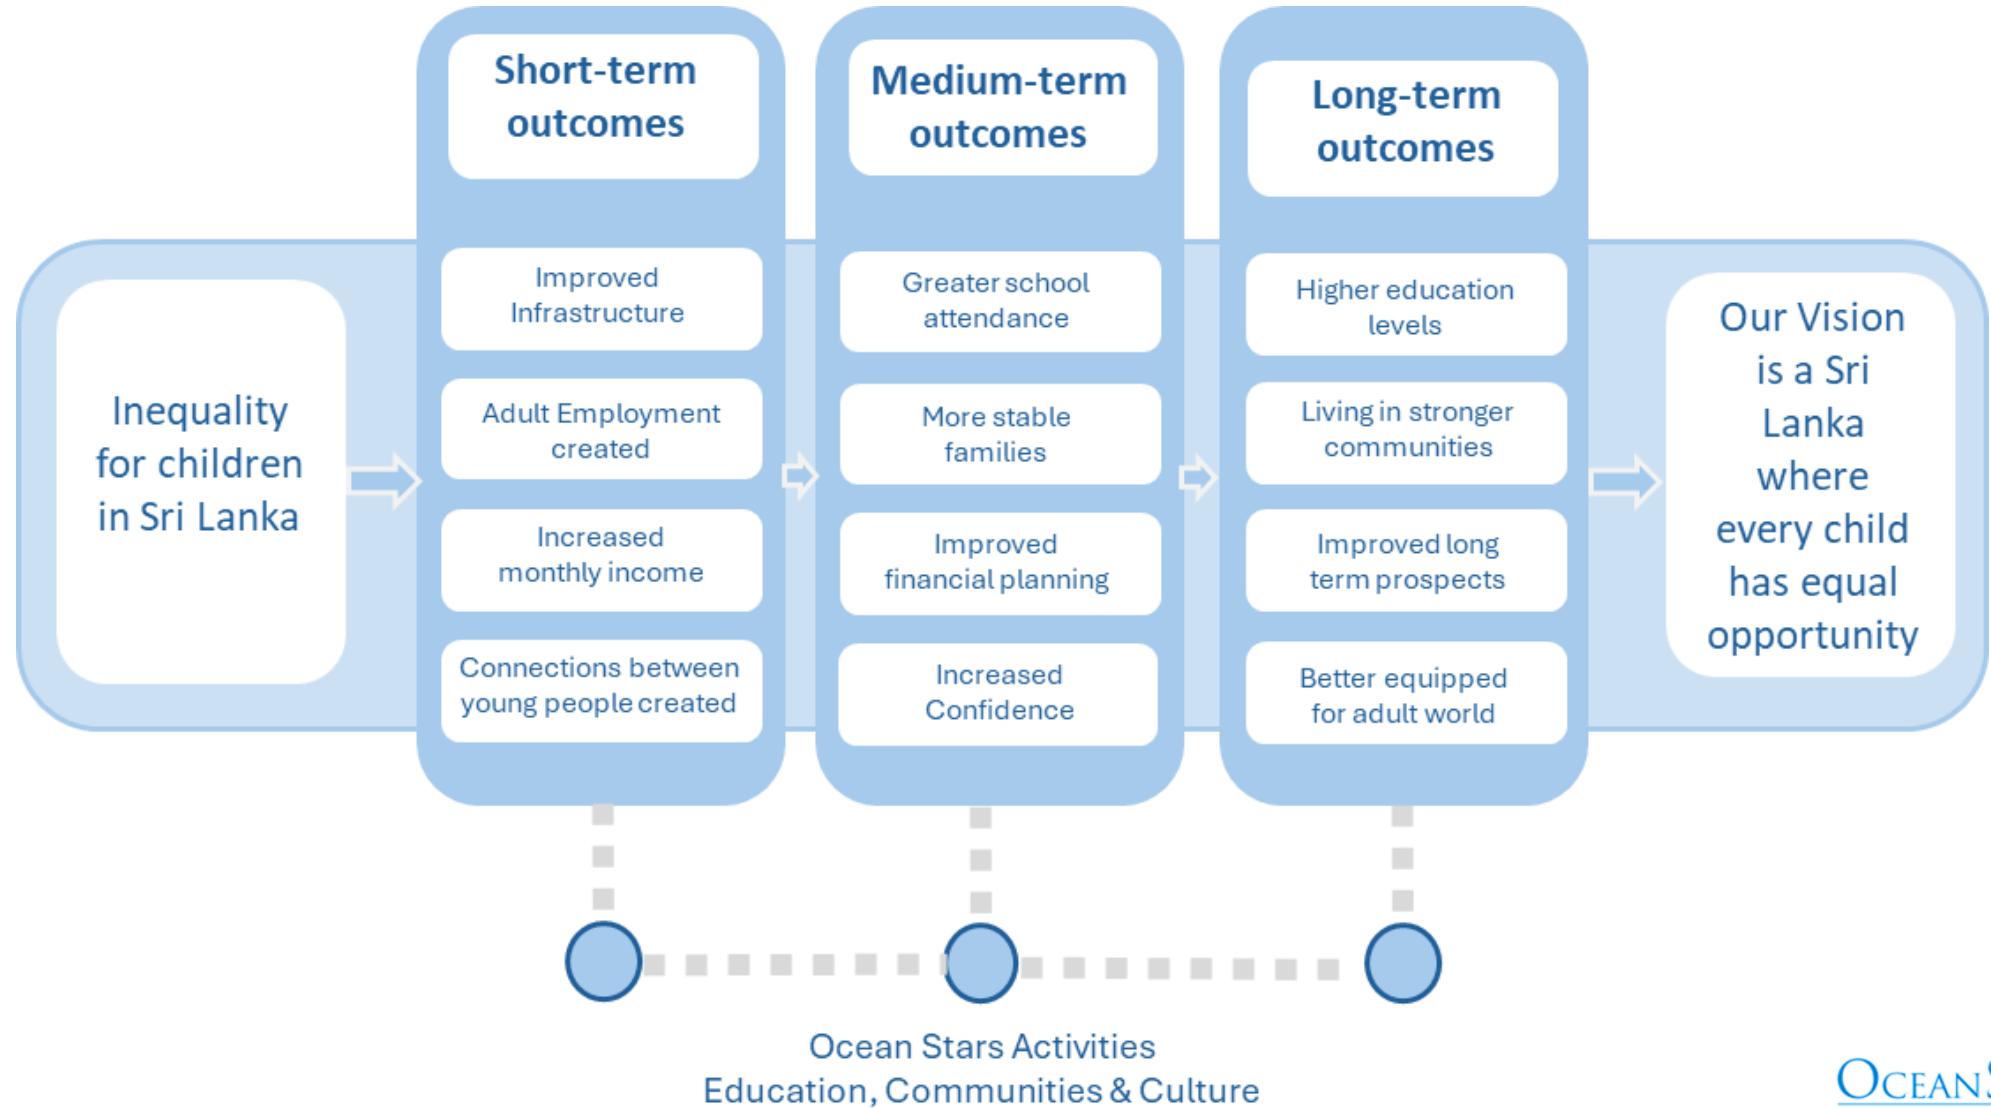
Inequality for children in Sri Lanka

Short-term outcomes

Improved Infrastructure

Adult Employment created

Increased monthly income

Connections between young people created

Medium-term outcomes

Greater school attendance

More stable families

Improved financial planning

Increased Confidence

Long-term outcomes

Higher education levels

Living in stronger communities

Improved long term prospects

Better equipped for adult world

Our Vision is a Sri Lanka where every child has equal opportunity

Ocean Stars Activities
Education, Communities & Culture

OCEAN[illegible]